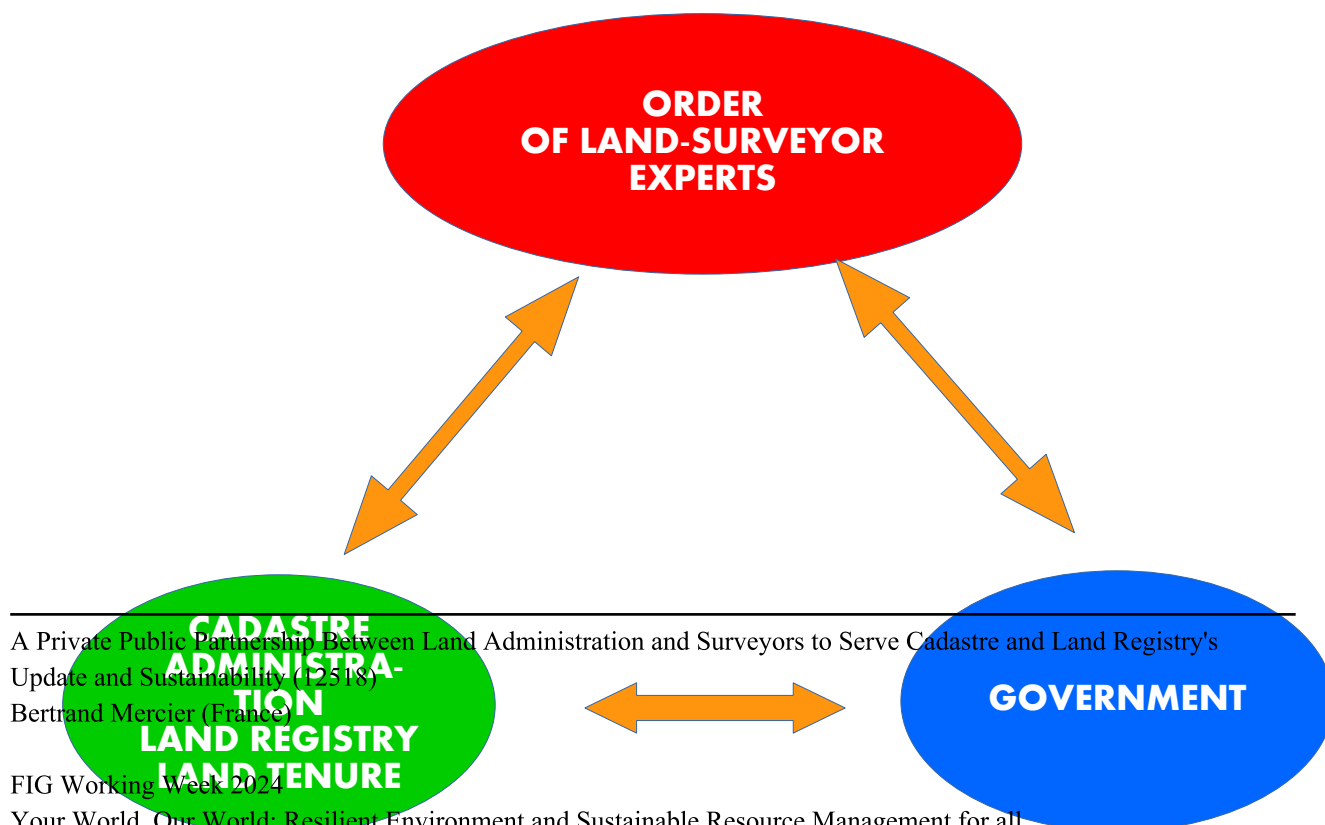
ORDER
OF LAND-SURVEYOR
EXPERTS

CADASTRE
ADMINISTRATION
LAND REGISTRY
LAND TENURE

GOVERNMENT

A Private Public Partnership Between Land Administration and Surveyors to Serve Cadastre and Land Registry's Update and Sustainability (12518)
Bertrand Mercier (France)

FIG Working Week 2024
Your World, Our World: Resilient Environment and Sustainable Resource Management for all